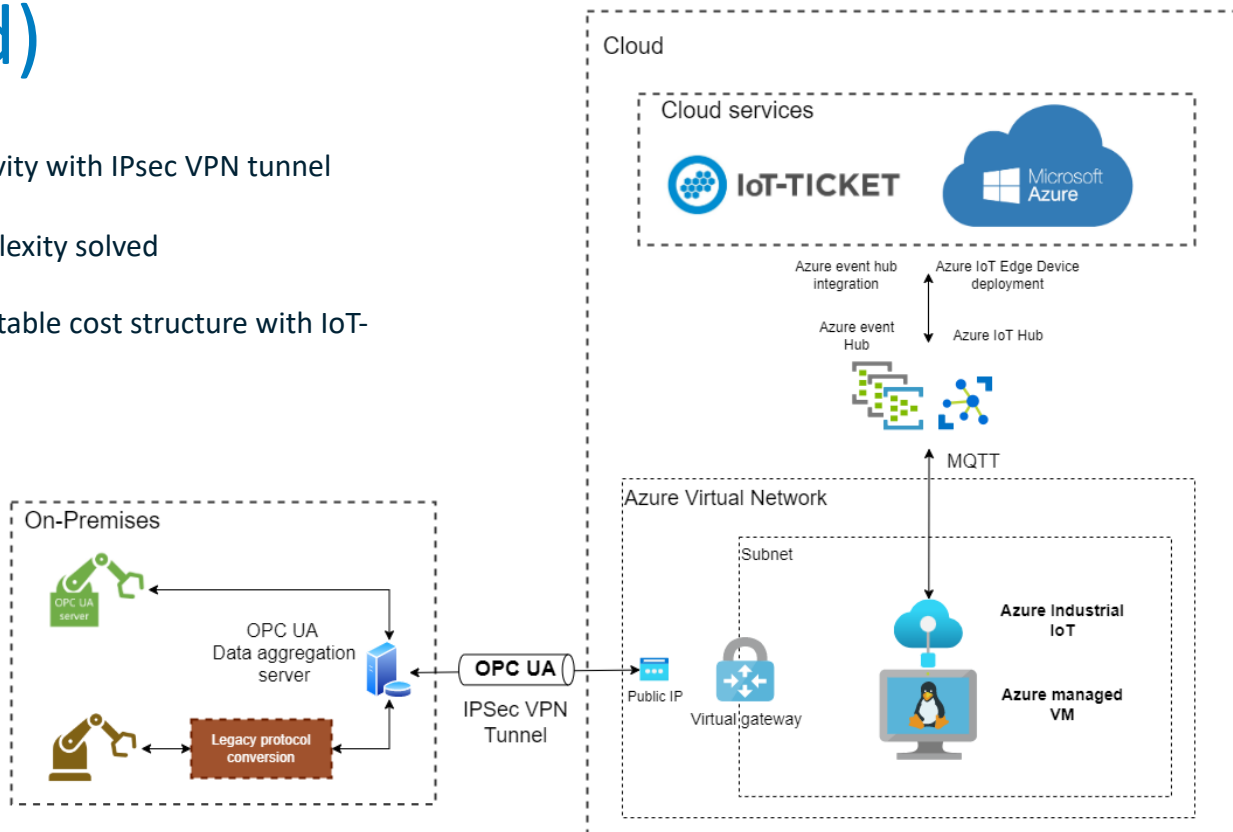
d)

vity with IPsec VPN tunnel

lexity solved

table cost structure with IoT-

Cloud

Cloud services

IoT-TICKET

Microsoft Azure

Azure event hub integration

Azure IoT Edge Device deployment

Azure event Hub

Azure IoT Hub

MQTT

Azure Virtual Network

Subnet

Azure Industrial IoT

Azure managed VM

Public IP

Virtual gateway

On-Premises

OPC UA server

OPC UA Data aggregation server

Legacy protocol conversion

OPC UA

IPSec VPN Tunnel